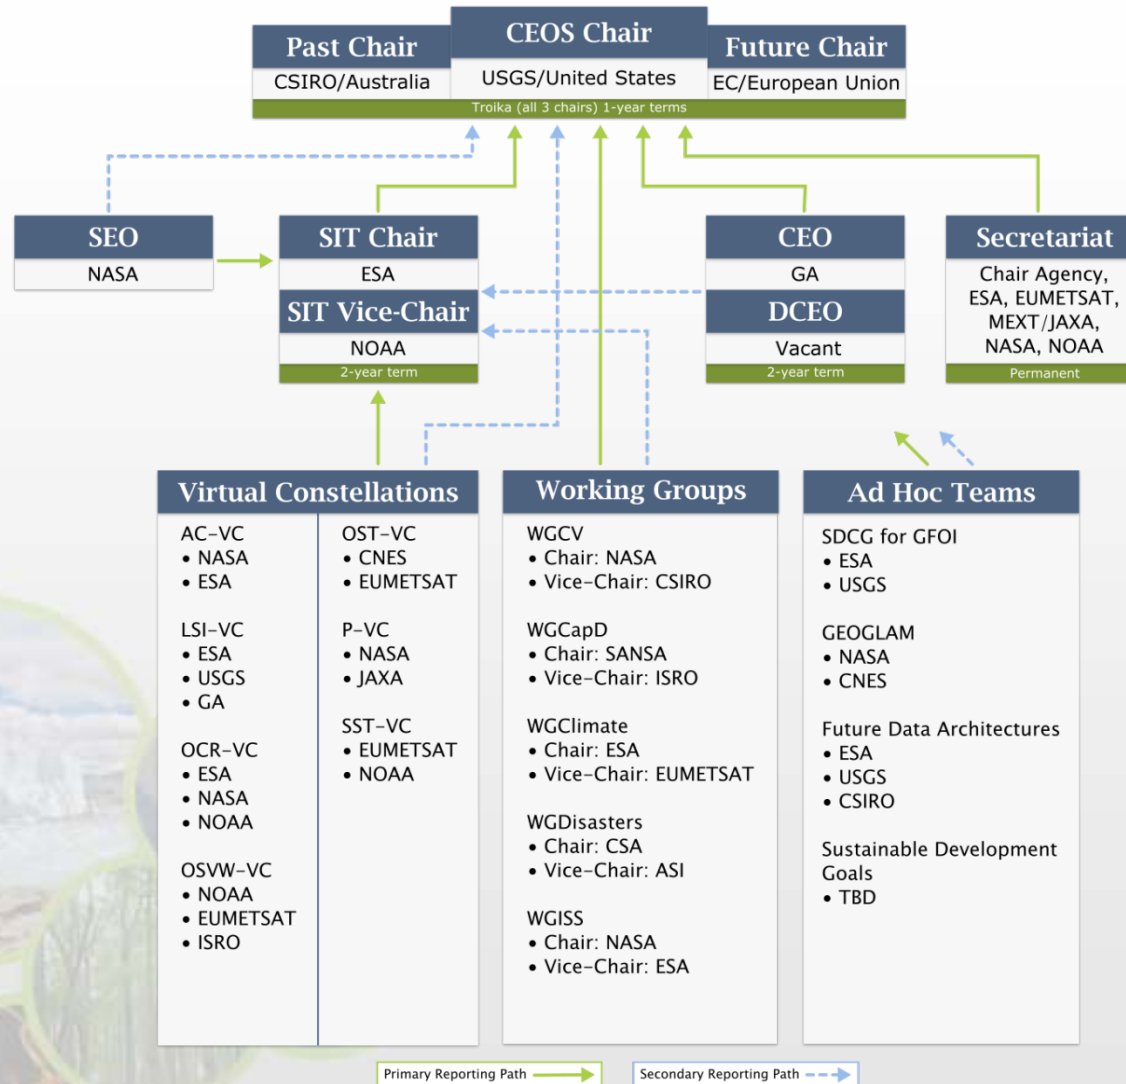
Past Chair
CSIRO/Australia

CEOS Chair
USGS/United States

Future Chair
EC/European Union

Troika (all 3 chairs) 1-year terms

SEO
NASA

SIT Chair
ESA
SIT Vice-Chair
NOAA
2-year term

CEO
GA
DCEO
Vacant
2-year term

Secretariat
Chair Agency, ESA, EUMETSAT, MEXT/JAXA, NASA, NOAA
Permanent

Virtual Constellations

AC-VC
• NASA
• ESA

LSI-VC
• ESA
• USGS
• GA

OCR-VC
• ESA
• NASA
• NOAA

OSVW-VC
• NOAA
• EUMETSAT
• ISRO

OST-VC
• CNES
• EUMETSAT

P-VC
• NASA
• JAXA

SST-VC
• EUMETSAT
• NOAA

Working Groups

WGCV
• Chair: NASA
• Vice-Chair: CSIRO

WGCapD
• Chair: SANSA
• Vice-Chair: ISRO

WGClimate
• Chair: ESA
• Vice-Chair: EUMETSAT

WGDisasters
• Chair: CSA
• Vice-Chair: ASI

WGISS
• Chair: NASA
• Vice-Chair: ESA

Ad Hoc Teams

SDCG for GFOI
• ESA
• USGS

GEOGLAM
• NASA
• CNES

Future Data Architectures
• ESA
• USGS
• CSIRO

Sustainable Development Goals
• TBD

Primary Reporting Path
Secondary Reporting Path